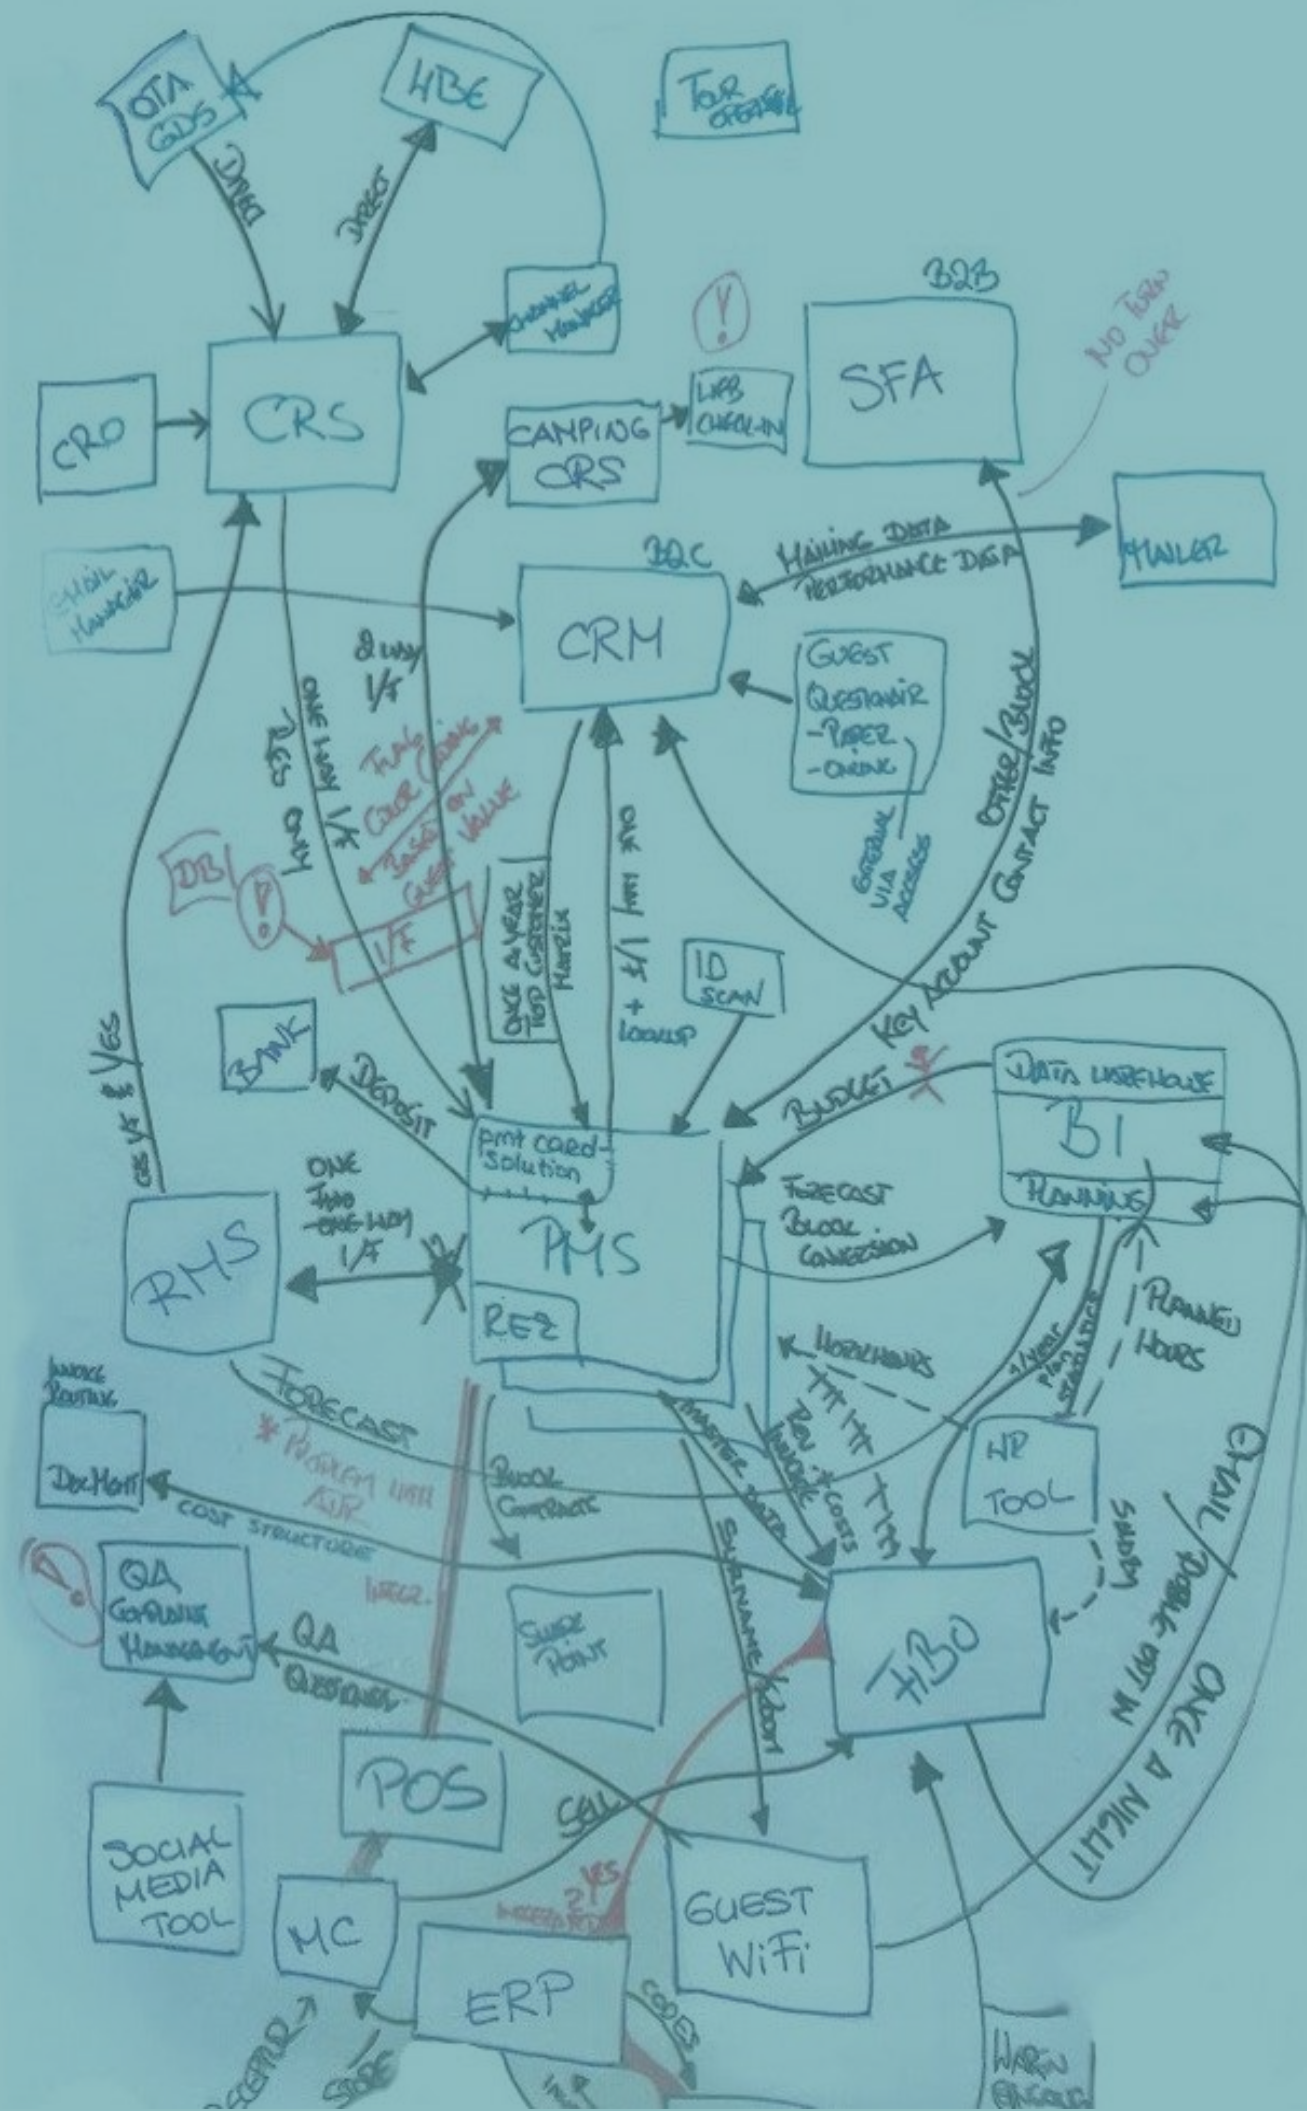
OTA GDS

IBE

TOUR OPERATOR

DIRECT

DIRECT

CHANNEL MANAGER

B2B

SFA

NO TURN OVER

CRO

CRS

CAMPING CRS

WEB CHECK-IN

B2C

MAILING DATA PERFORMANCE DATA

MAILER

EMAIL MANAGER

CRM

GUEST QUESTIONNAIR -PAPER -ONLINE

EXTERNAL VIA ACCESS

2 WAY I/F

ONE WAY I/F RES WAY

FLAG COLOR CODING BASED ON GUEST VALUE

ONE WAY I/F + LOOKUP

ONCE A YEAR TOP CUSTOMER MATRIX

OFFICE/BLOCK KEY ACCOUNT CONTACT INFO

DB

I/F

ID SCAN

BANK

DEPOSIT

pmt card solution

BUDGET

DATA WAREHOUSE

BI

PLANNING

CRS I/F YES

ONE TWO ONE WAY I/F

RMS

PMS

REZ

FORECAST BLOCK CONVERSION

WORKHOURS

REV INVOICE COSTS

1/YEAR PLAN STATISTICS

PLANNED HOURS

HR TOOL

INVOICE ROUTING

DOC MGMT

FORECAST

* PROBLEM WITH A/R

COST STRUCTURE

BLOCK CONTRACTS

MASTER DATA

QA COMPLAINT MANAGEMENT

INTEGR.

SHARE POINT

SURNAME/ROOM

WAGES

FIBO

QA QUESTIONS

EMAIL/DOUBLE WAY W ONCE A NIGHT

POS

SELL

SOCIAL MEDIA TOOL

MC

YES ?

INTEGRATED

GUEST WiFi

ERP

CODES

RECEPTION

STORE

WARN ENGINE